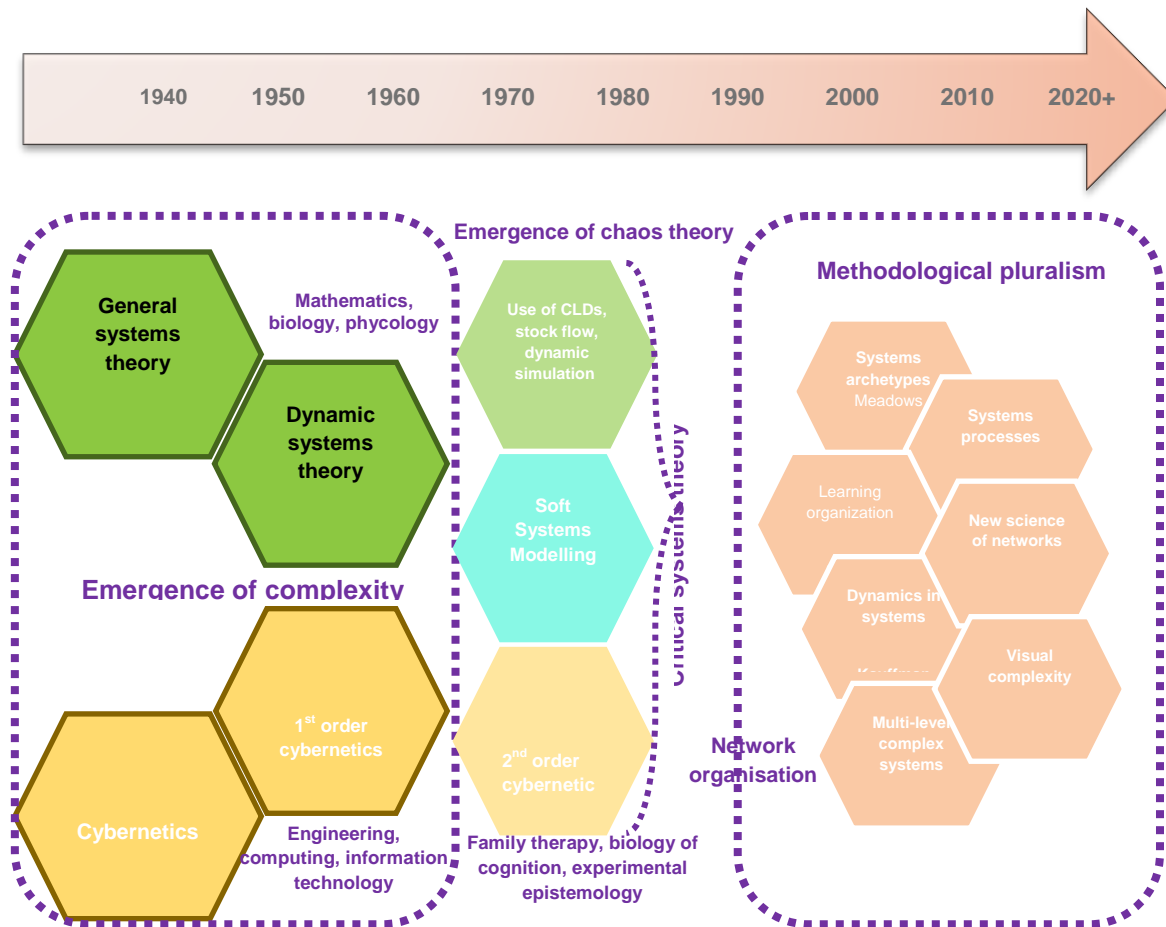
1940 1950 1960 1970 1980 1990 2000 2010 2020+

Emergence of chaos theory

General systems theory

Mathematics, biology, phycology

Dynamic systems theory

Emergence of complexity

1$^{st}$ order cybernetics

Cybernetics

Engineering, computing, information technology

Use of CLDs, stock flow, dynamic simulation

Soft Systems Modelling

2$^{nd}$ order cybernetic

Family therapy, biology of cognition, experimental epistemology

Critical systems theory

Network organisation

Methodological pluralism

Systems archetypes Meadows

Systems processes

Learning organization

New science of networks

Dynamics in systems

Kauffman

Visual complexity

Multi-level complex systems